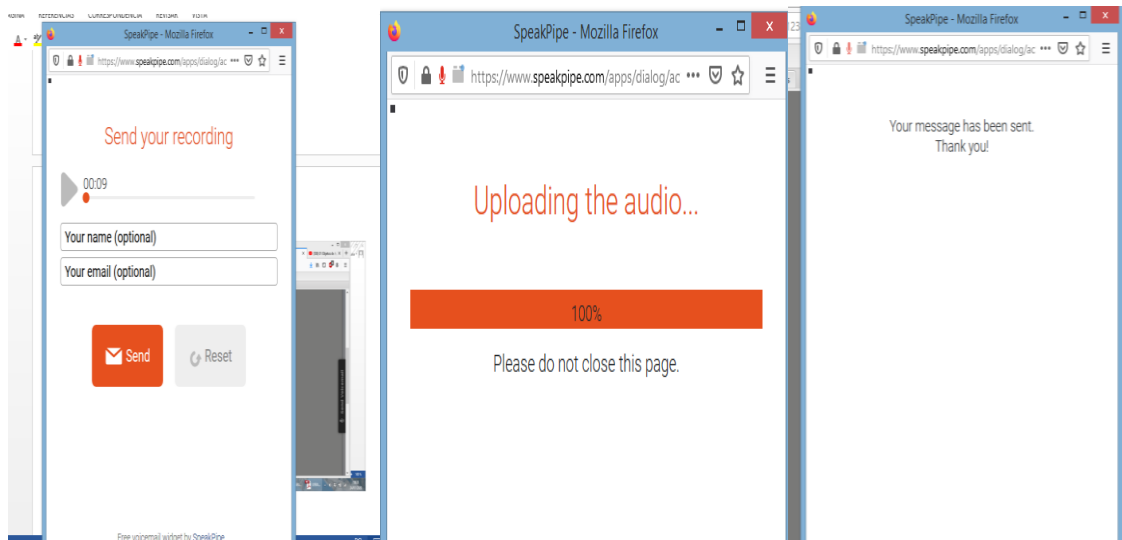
REFERENCIAS CORRESPONDENCIA REVISAR VISTA

SpeakPipe - Mozilla Firefox

https://www.speakpipe.com/apps/dialog/ac

Send your recording

00:09

Your name (optional)

Your email (optional)

Send

Reset

Free voicemail widget by SpeakPipe

SpeakPipe - Mozilla Firefox

https://www.speakpipe.com/apps/dialog/ac

Uploading the audio...

100%

Please do not close this page.

SpeakPipe - Mozilla Firefox

https://www.speakpipe.com/apps/dialog/ac

Your message has been sent.
Thank you!